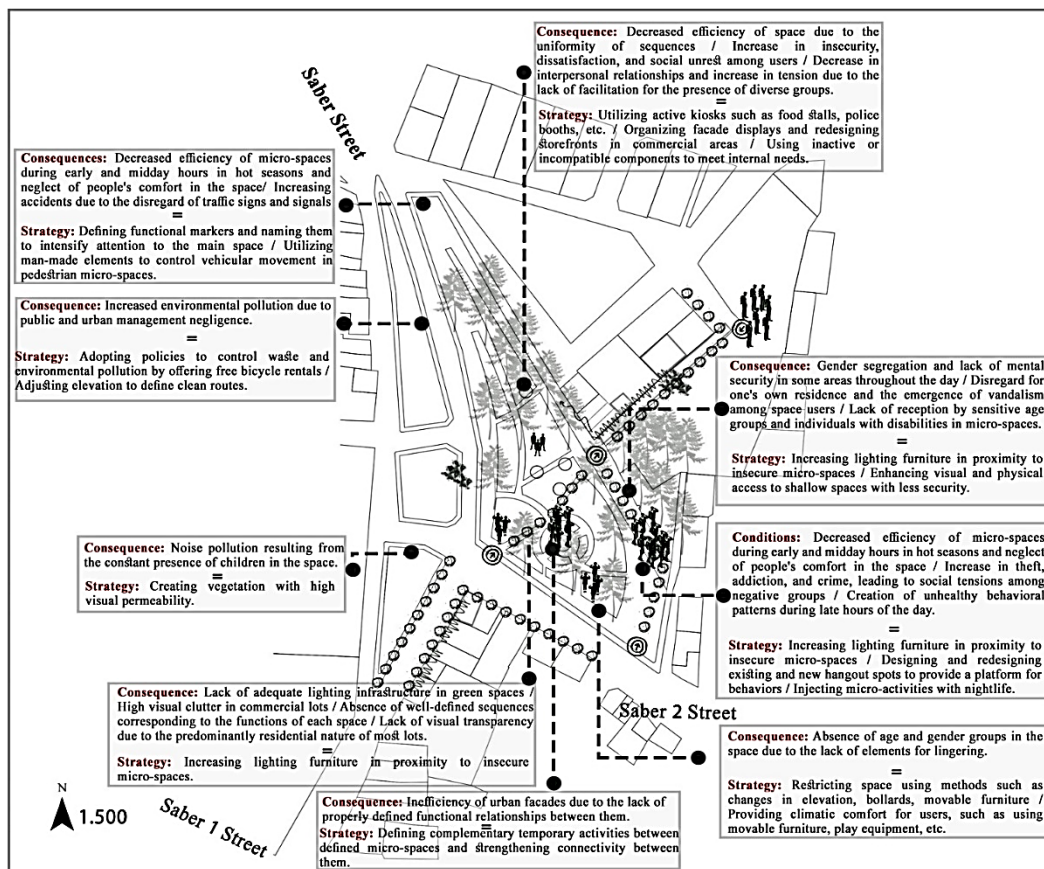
Consequence: Decreased efficiency of space due to the uniformity of sequences / Increase in insecurity, dissatisfaction, and social unrest among users / Decrease in interpersonal relationships and increase in tension due to the lack of facilitation for the presence of diverse groups.
=
Strategy: Utilizing active kiosks such as food stalls, police booths, etc. / Organizing facade displays and redesigning storefronts in commercial areas / Using inactive or incompatible components to meet internal needs.

Saber Street

Consequences: Decreased efficiency of micro-spaces during early and midday hours in hot seasons and neglect of people's comfort in the space/ Increasing accidents due to the disregard of traffic signs and signals
=
Strategy: Defining functional markers and naming them to intensify attention to the main space / Utilizing man-made elements to control vehicular movement in pedestrian micro-spaces.

Consequence: Increased environmental pollution due to public and urban management negligence.
=
Strategy: Adopting policies to control waste and environmental pollution by offering free bicycle rentals / Adjusting elevation to define clean routes.

Consequence: Gender segregation and lack of mental security in some areas throughout the day / Disregard for one's own residence and the emergence of vandalism among space users / Lack of reception by sensitive age groups and individuals with disabilities in micro-spaces.
=
Strategy: Increasing lighting furniture in proximity to insecure micro-spaces / Enhancing visual and physical access to shallow spaces with less security.

Consequence: Noise pollution resulting from the constant presence of children in the space.
=
Strategy: Creating vegetation with high visual permeability.

Conditions: Decreased efficiency of micro-spaces during early and midday hours in hot seasons and neglect of people's comfort in the space / Increase in theft, addiction, and crime, leading to social tensions among negative groups / Creation of unhealthy behavioral patterns during late hours of the day.
=
Strategy: Increasing lighting furniture in proximity to insecure micro-spaces / Designing and redesigning existing and new hangout spots to provide a platform for behaviors / Injecting micro-activities with nightlife.

Consequence: Lack of adequate lighting infrastructure in green spaces / High visual clutter in commercial lots / Absence of well-defined sequences corresponding to the functions of each space / Lack of visual transparency due to the predominantly residential nature of most lots.
=
Strategy: Increasing lighting furniture in proximity to insecure micro-spaces.

Saber 2 Street

Consequence: Absence of age and gender groups in the space due to the lack of elements for lingering.
=
Strategy: Restricting space using methods such as changes in elevation, bollards, movable furniture / Providing climatic comfort for users, such as using movable furniture, play equipment, etc.

N
1.500

Saber 1 Street

Consequence: Inefficiency of urban facades due to the lack of properly defined functional relationships between them.
Strategy: Defining complementary temporary activities between defined micro-spaces and strengthening connectivity between them.